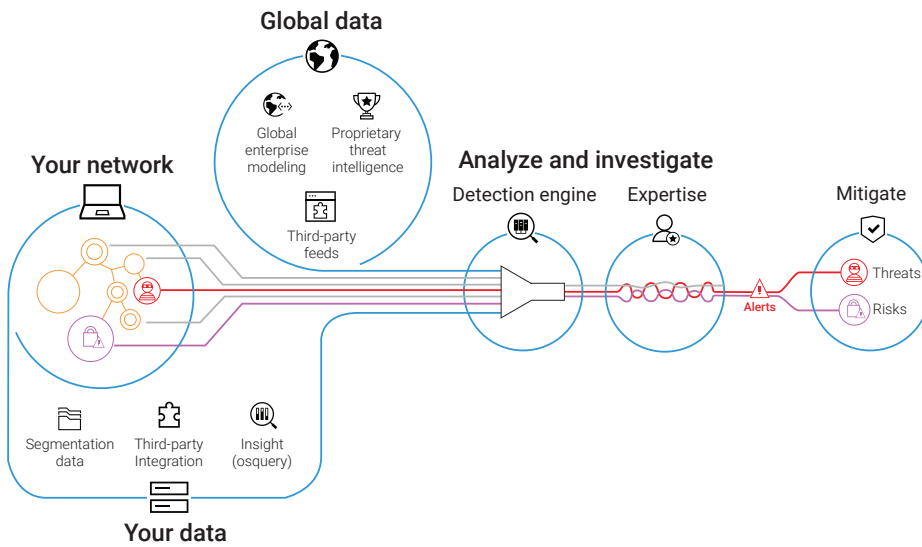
Global data

Global enterprise modeling

Proprietary threat intelligence

Third-party feeds

Your network

Analyze and investigate

Detection engine

Expertise

Mitigate

Alerts

Threats

Risks

Segmentation data

Third-party Integration

Insight (osquery)

Your data